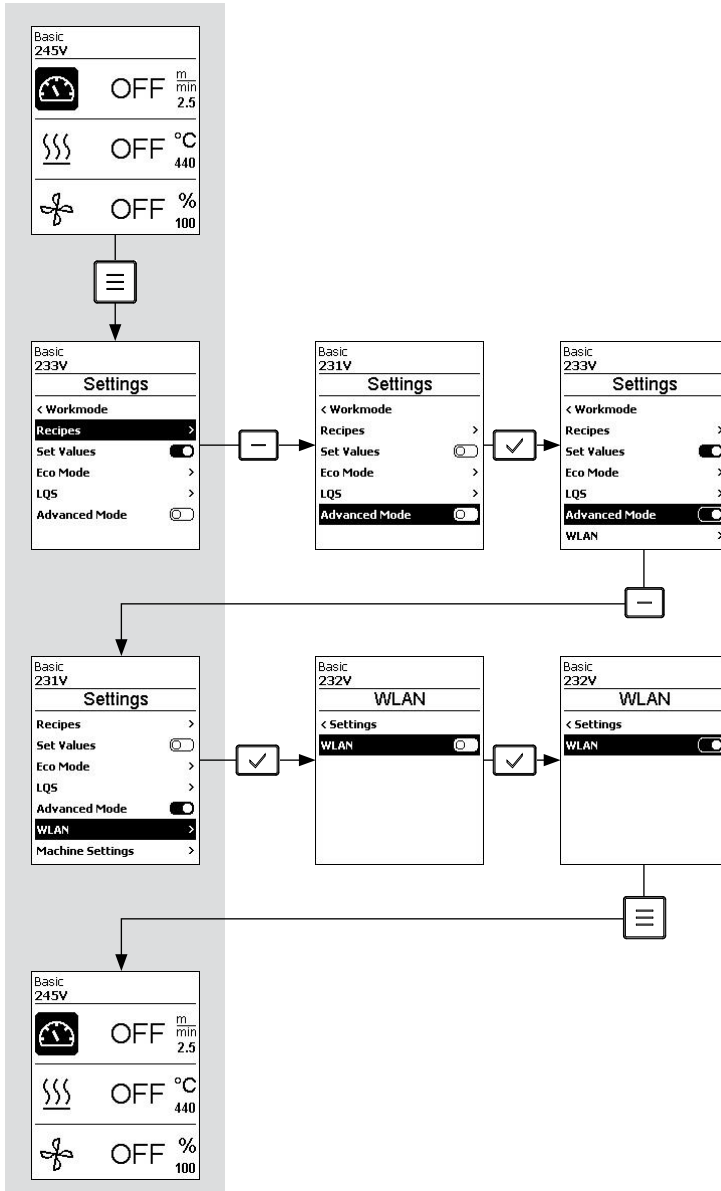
Basic
245V

OFF $\frac{m}{min}$ 2.5

OFF °C 440

OFF % 100

Basic
233V
Settings
< Workmode
Recipes >
Set Values
Eco Mode >
LQS >
Advanced Mode

Basic
231V
Settings
< Workmode
Recipes >
Set Values
Eco Mode >
LQS >
Advanced Mode

Basic
233V
Settings
< Workmode
Recipes >
Set Values
Eco Mode >
LQS >
Advanced Mode
WLAN >

Basic
231V
Settings
Recipes >
Set Values
Eco Mode >
LQS >
Advanced Mode
WLAN >
Machine Settings >

Basic
232V
WLAN
< Settings
WLAN

Basic
232V
WLAN
< Settings
WLAN

Basic
245V

OFF $\frac{m}{min}$ 2.5

OFF °C 440

OFF % 100